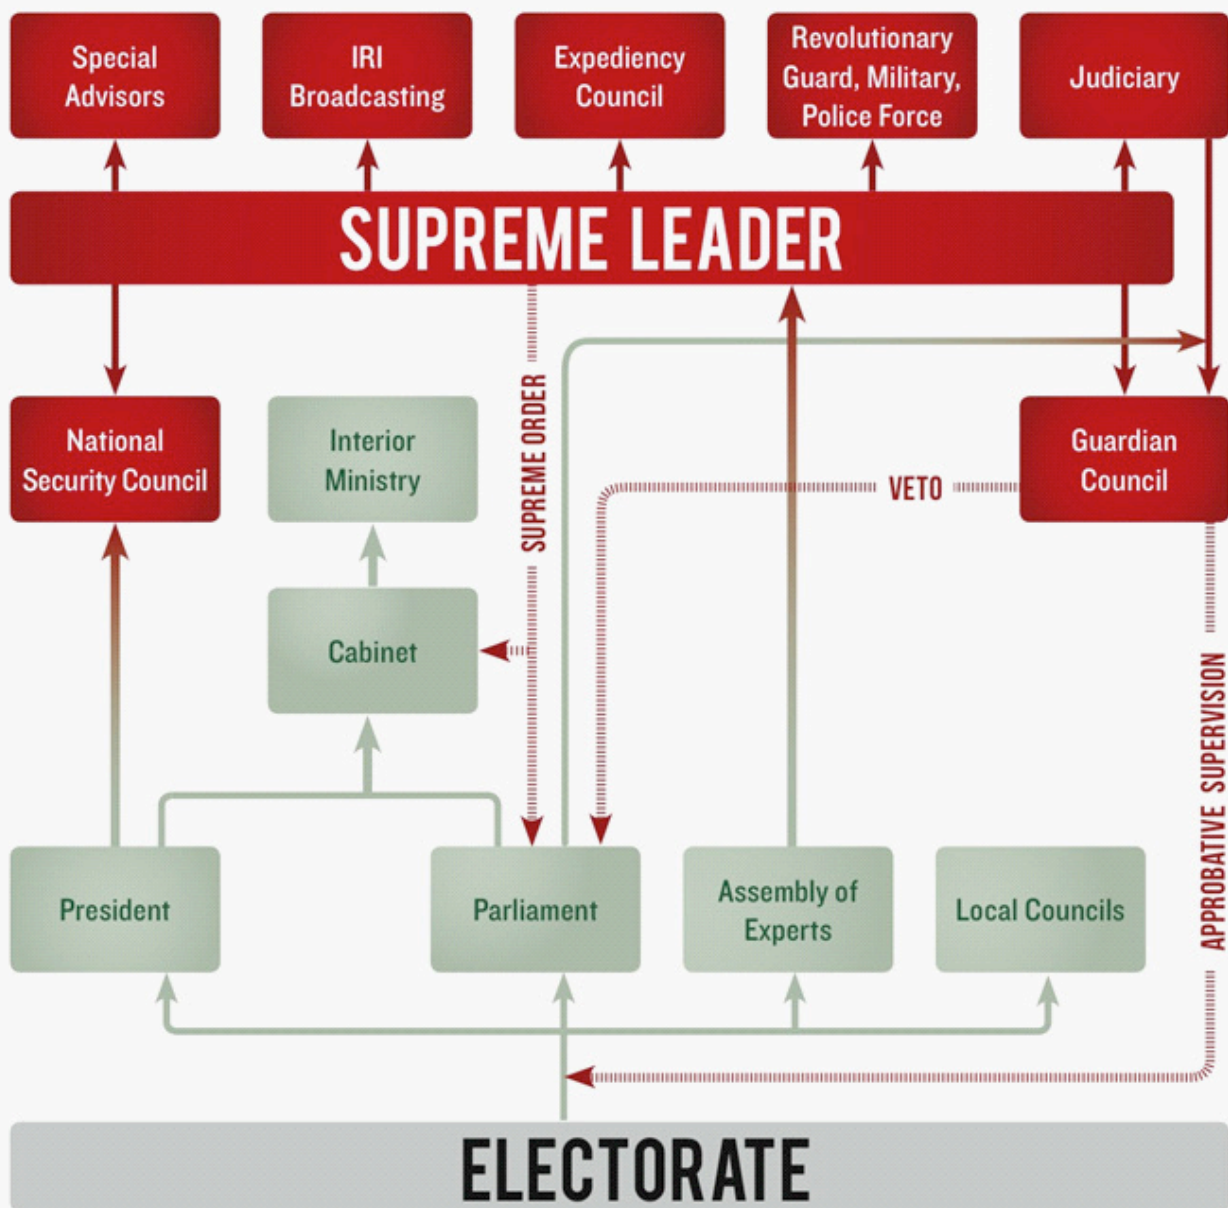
Special Advisors

IRI Broadcasting

Expediency Council

Revolutionary Guard, Military, Police Force

Judiciary

SUPREME LEADER

National Security Council

Interior Ministry

SUPREME ORDER

VETO

Guardian Council

Cabinet

APPROBATIVE SUPERVISION

President

Parliament

Assembly of Experts

Local Councils

ELECTORATE